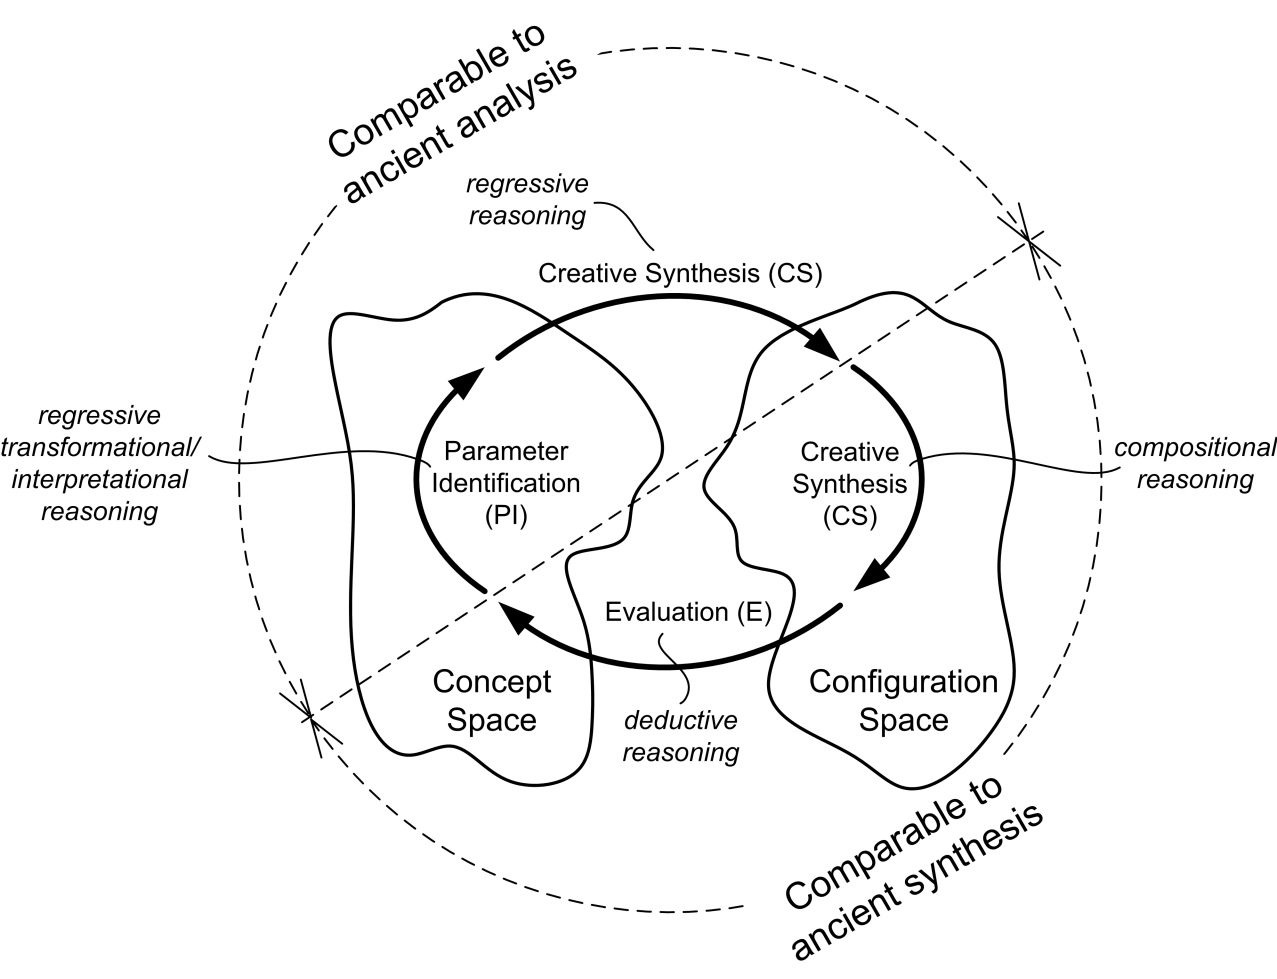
Comparable to ancient analysis

regressive reasoning

Creative Synthesis (CS)

regressive transformational/ interpretational reasoning

Parameter Identification (PI)

Creative Synthesis (CS)

compositional reasoning

Evaluation (E)

Concept Space

deductive reasoning

Configuration Space

Comparable to ancient synthesis